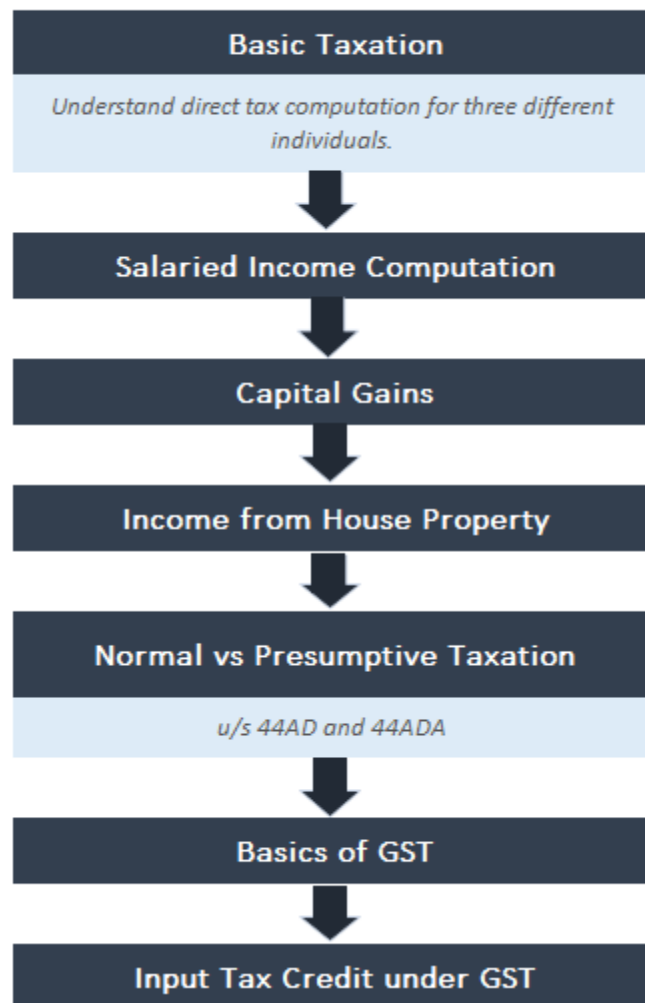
Basic Taxation

Understand direct tax computation for three different individuals.

Salaried Income Computation

Capital Gains

Income from House Property

Normal vs Presumptive Taxation

u/s 44AD and 44ADA

Basics of GST

Input Tax Credit under GST